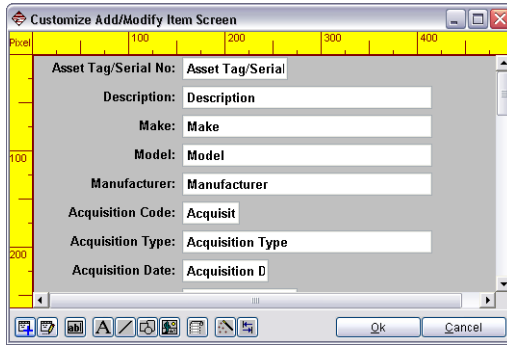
Customize Add/Modify Item Screen

Pixel 100 200 300 400

100

200

Asset Tag/Serial No: Asset Tag/Serial

Description: Description

Make: Make

Model: Model

Manufacturer: Manufacturer

Acquisition Code: Acquisit

Acquisition Type: Acquisition Type

Acquisition Date: Acquisition D

abl A

Ok Cancel